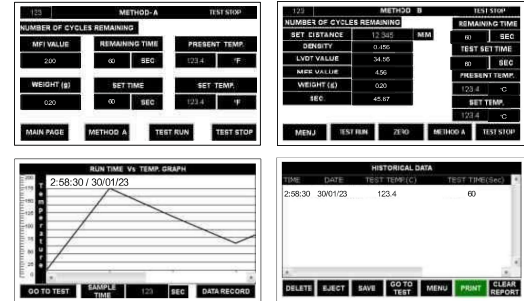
123 METHOD - A TEST STOP

NUMBER OF CYCLES REMAINING

MFI VALUE

2.00

REMAINING TIME

60 SEC

PRESENT TEMP.

123.4 °F

WEIGHT (g)

0.20

SET TIME

60 SEC

SET TEMP.

123.4 °F

MAIN PAGE METHOD A TEST RUN TEST STOP

123 METHOD B TEST STOP

NUMBER OF CYCLES REMAINING

| SET DISTANCE | 12.345 | MM |
|---|---|---|
| DENSITY | 0.456 | |
| LVDT VALUE | 34.56 | |
| MFR VALUE | 4.56 | |
| WEIGHT (g) | 0.20 | |
| SEC. | 45.67 | |

REMAINING TIME

60 SEC

TEST SET TIME

60 SEC

PRESENT TEMP.

123.4 °C

SET TEMP.

123.4 °C

MENU TEST RUN ZERO METHOD A TEST STOP

RUN TIME Vs TEMP. GRAPH

2:58:30 / 30/01/23

GO TO TEST SAMPLE TIME 123 SEC DATA RECORD

HISTORICAL DATA

| TIME | DATE | TEST TEMP.(C) | TEST TIME(Sec) |
|---|---|---|---|
| 2:58:30 | 30/01/23 | 123.4 | 60 |

DELETE EJECT SAVE GO TO TEST MENU PRINT CLEAR REPORT